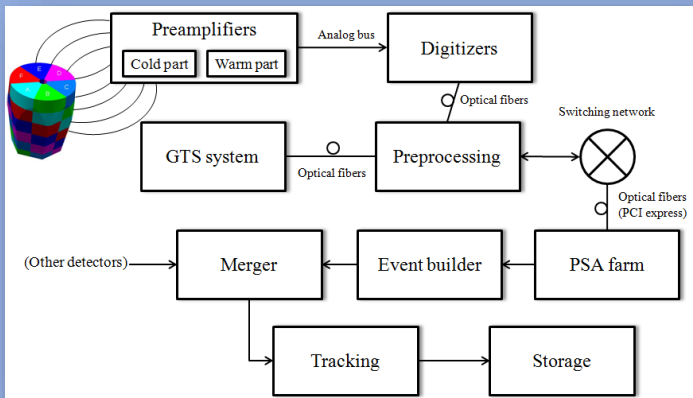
Preamplifiers
Cold part
Warm part
Analog bus
Digitizers
Optical fibers
Switching network
GTS system
Optical fibers
Preprocessing
Optical fibers (PCI express)
(Other detectors)
Merger
Event builder
PSA farm
Tracking
Storage
F E D A B C